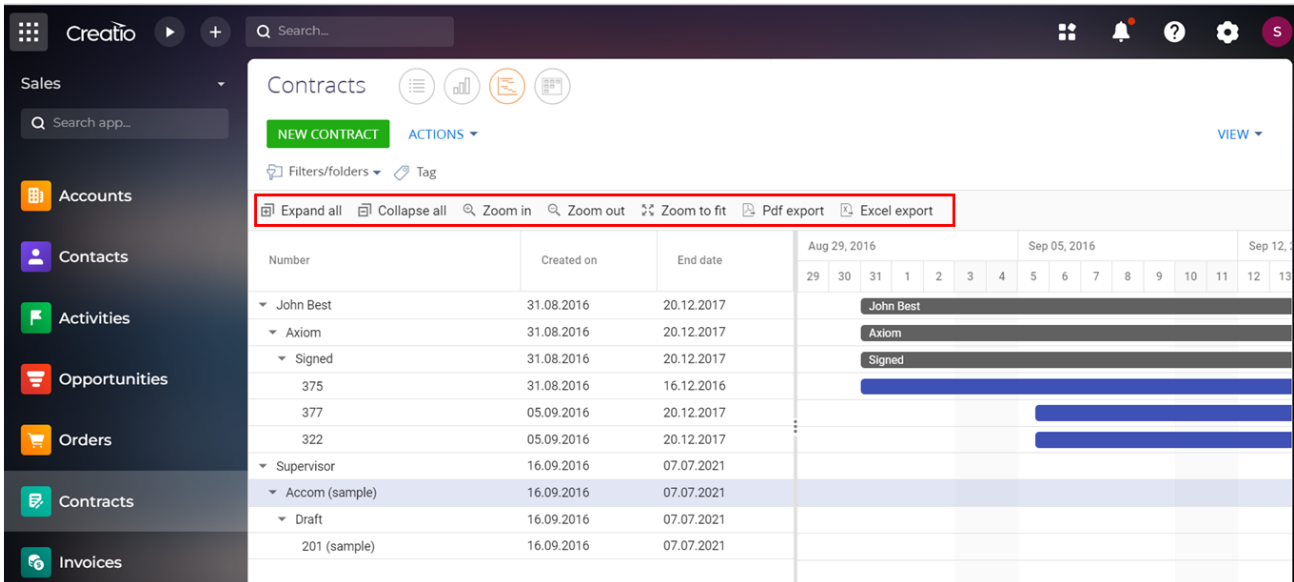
Creatio

Search...

S

Sales

Search app...

Accounts

Contacts

Activities

Opportunities

Orders

Contracts

Invoices

Contracts

NEW CONTRACT ACTIONS

VIEW

Filters/folders Tag

Expand all Collapse all Zoom in Zoom out Zoom to fit Pdf export Excel export

| Number | Created on | End date |
|---|---|---|
| John Best | 31.08.2016 | 20.12.2017 |
| Axiom | 31.08.2016 | 20.12.2017 |
| Signed | 31.08.2016 | 20.12.2017 |
| 375 | 31.08.2016 | 16.12.2016 |
| 377 | 05.09.2016 | 20.12.2017 |
| 322 | 05.09.2016 | 20.12.2017 |
| Supervisor | 16.09.2016 | 07.07.2021 |
| Accom (sample) | 16.09.2016 | 07.07.2021 |
| Draft | 16.09.2016 | 07.07.2021 |
| 201 (sample) | 16.09.2016 | 07.07.2021 |

Aug 29, 2016 Sep 05, 2016 Sep 12, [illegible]

29 30 31 1 2 3 4 5 6 7 8 9 10 11 12 13

John Best

Axiom

Signed